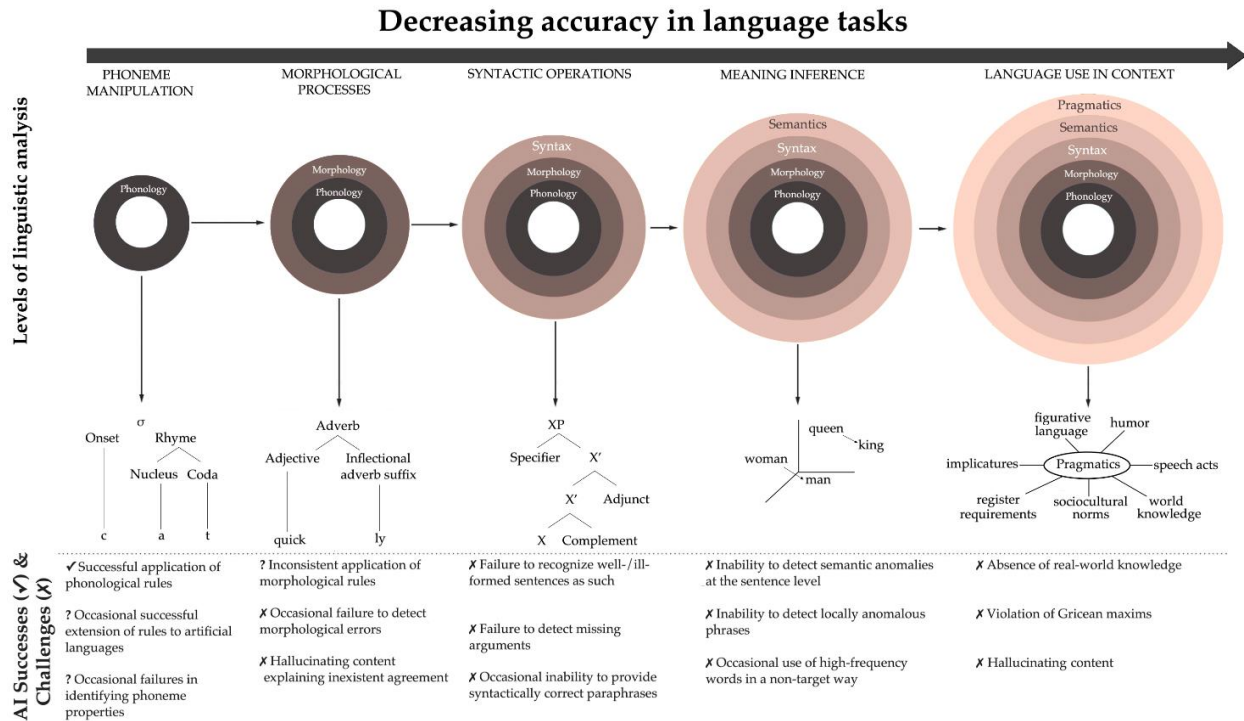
Decreasing accuracy in language tasks

Levels of linguistic analysis

PHONEME MANIPULATION

MORPHOLOGICAL PROCESSES

SYNTACTIC OPERATIONS

MEANING INFERENCE

LANGUAGE USE IN CONTEXT

Phonology

Morphology
Phonology

Syntax
Morphology
Phonology

Semantics
Syntax
Morphology
Phonology

Pragmatics
Semantics
Syntax
Morphology
Phonology

σ
Onset
Rhyme
Nucleus
Coda
c
a
t

Adverb
Adjective
Inflectional adverb suffix
quick
ly

XP
Specifier
X′
X′
Adjunct
X
Complement

queen
king
woman
man

figurative language
humor
implicatures
Pragmatics
speech acts
register requirements
sociocultural norms
world knowledge

AI Successes (✓) & Challenges (✗)

✓ Successful application of phonological rules

? Occasional successful extension of rules to artificial languages

? Occasional failures in identifying phoneme properties

? Inconsistent application of morphological rules

✗ Occasional failure to detect morphological errors

✗ Hallucinating content explaining inexistent agreement

✗ Failure to recognize well-/ill-formed sentences as such

✗ Failure to detect missing arguments

✗ Occasional inability to provide syntactically correct paraphrases

✗ Inability to detect semantic anomalies at the sentence level

✗ Inability to detect locally anomalous phrases

✗ Occasional use of high-frequency words in a non-target way

✗ Absence of real-world knowledge

✗ Violation of Gricean maxims

✗ Hallucinating content